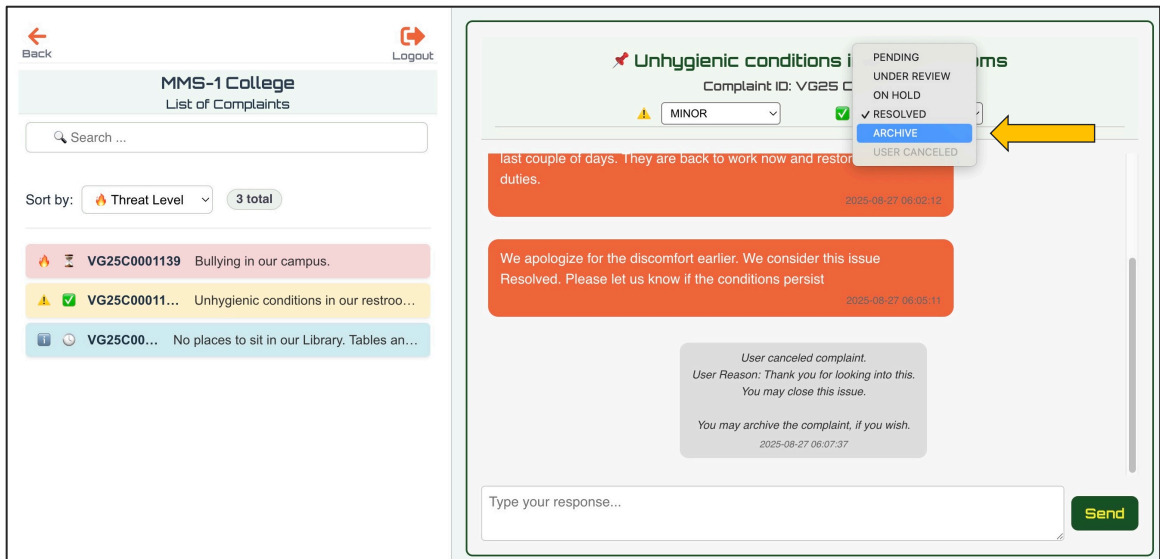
Back

Logout

MMS-1 College
List of Complaints

Search ...

Sort by: Threat Level 3 total

VG25C0001139 Bullying in our campus.

VG25C00011... Unhygienic conditions in our restroo...

VG25C00... No places to sit in our Library. Tables an...

Unhygienic conditions i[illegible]oms

Complaint ID: VG25 C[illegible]

MINOR

PENDING
UNDER REVIEW
ON HOLD
✓ RESOLVED
ARCHIVE
USER CANCELED

last couple of days. They are back to work now and restor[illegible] duties.

2025-08-27 06:02:12

We apologize for the discomfort earlier. We consider this issue Resolved. Please let us know if the conditions persist

2025-08-27 06:05:11

User canceled complaint.
User Reason: Thank you for looking into this.
You may close this issue.

You may archive the complaint, if you wish.
2025-08-27 06:07:37

Type your response...

Send